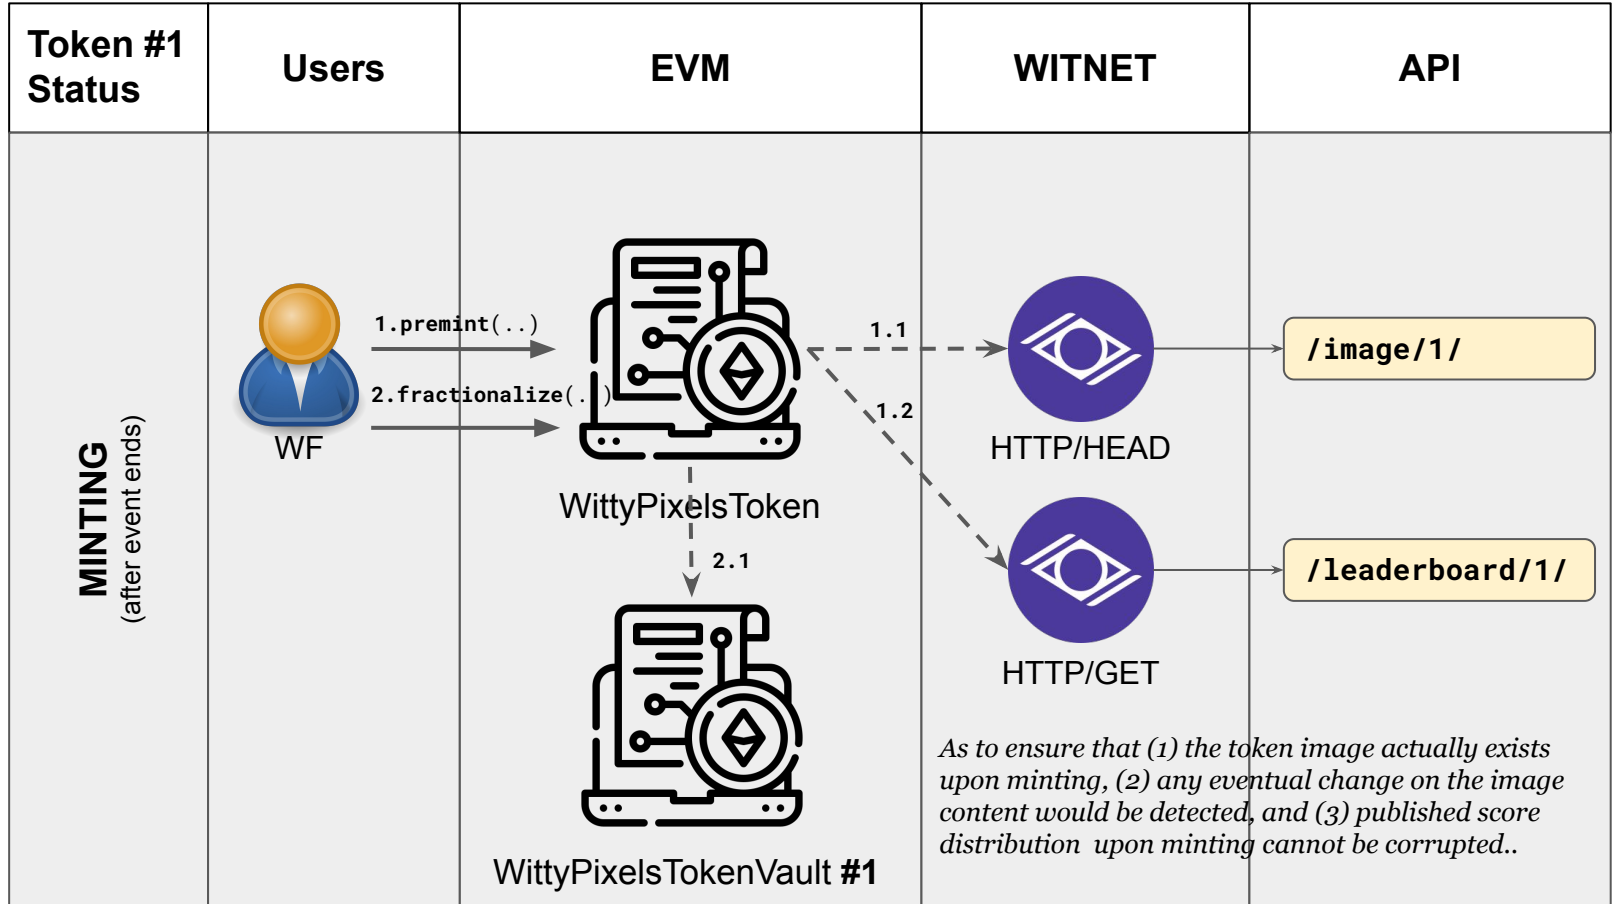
| Token #1 Status | Users | EVM | WITNET | API |
|---|---|---|---|---|

MINTING
(after event ends)

WF

1.premint(..)

2.fractionalize(..)

WittyPixelsToken

1.1

1.2

2.1

HTTP/HEAD

HTTP/GET

/image/1/

/leaderboard/1/

WittyPixelsTokenVault #1

As to ensure that (1) the token image actually exists upon minting, (2) any eventual change on the image content would be detected, and (3) published score distribution upon minting cannot be corrupted..